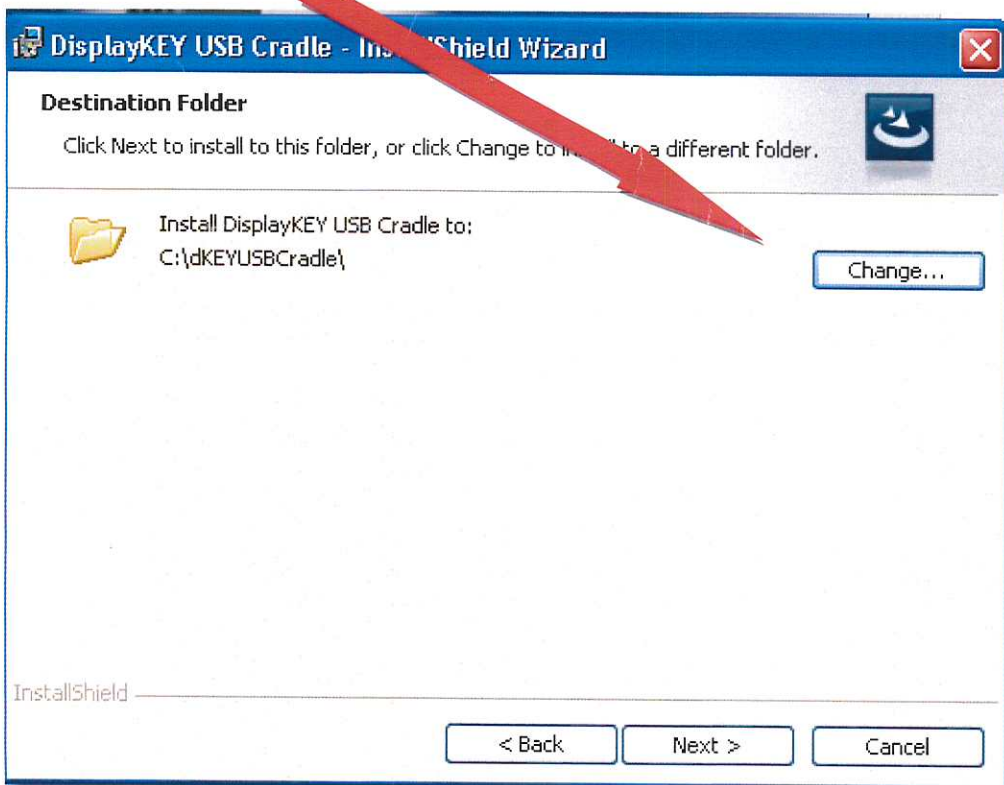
DisplayKEY USB Cradle - Ins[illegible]Shield Wizard

Destination Folder

Click Next to install to this folder, or click Change to in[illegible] to a different folder.

Install DisplayKEY USB Cradle to:
C:\dKEYUSBCradle\

Change...

InstallShield

< Back

Next >

Cancel